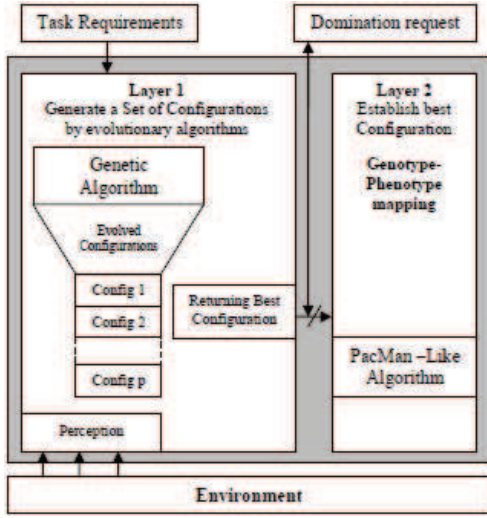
Task Requirements

Domination request

Layer 1
Generate a Set of Configurations by evolutionary algorithms

Genetic Algorithm

Evolved Configurations

Config 1

Config 2

Config p

Returning Best Configuration

Layer 2
Establish best Configuration

Genotype-Phenotype mapping

PacMan –Like Algorithm

Perception

Environment